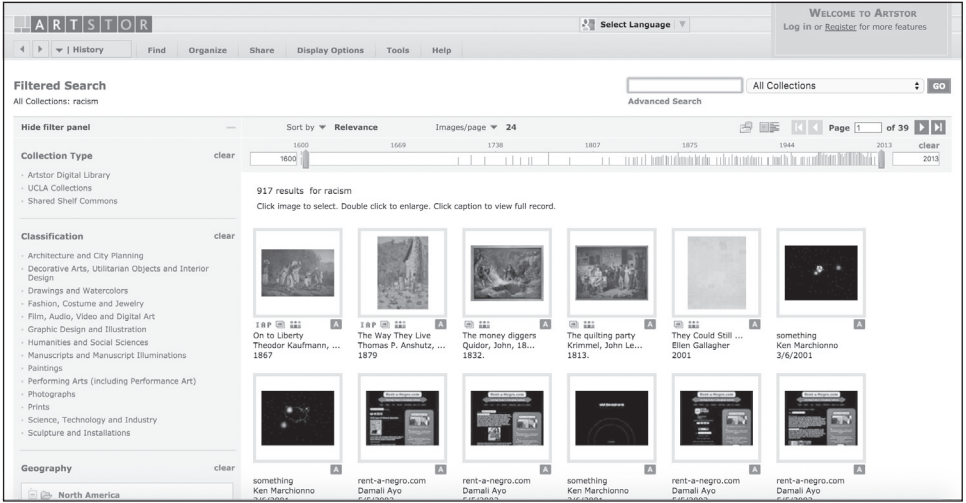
ARTSTOR

Select Language

WELCOME TO ARTSTOR
Log in or Register for more features

History Find Organize Share Display Options Tools Help

Filtered Search
All Collections: racism

All Collections GO
Advanced Search

Hide filter panel

Sort by Relevance Images/page 24 Page 1 of 39

1600 1669 1738 1807 1875 1944 2013 clear
1600 2013

Collection Type clear
Artstor Digital Library
UCLA Collections
Shared Shelf Commons

Classification clear
Architecture and City Planning
Decorative Arts, Utilitarian Objects and Interior Design
Drawings and Watercolors
Fashion, Costume and Jewelry
Film, Audio, Video and Digital Art
Graphic Design and Illustration
Humanities and Social Sciences
Manuscripts and Manuscript Illuminations
Paintings
Performing Arts (including Performance Art)
Photographs
Prints
Science, Technology and Industry
Sculpture and Installations

Geography clear
North America

917 results for racism
Click image to select. Double click to enlarge. Click caption to view full record.

IAP A
On to Liberty
Theodor Kaufmann, ...
1867

IAP A
The Way They Live
Thomas P. Anshutz, ...
1879

A
The money diggers
Quidor, John, 18...
1832.

A
The quilting party
Krimmel, John Le...
1813.

A
They Could Still ...
Ellen Gallagher
2001

A
something
Ken Marchionno
3/6/2001

A
something
Ken Marchionno
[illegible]

A
rent-a-negro.com
Damali Ayo
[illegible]

A
rent-a-negro.com
Damali Ayo
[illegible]

A
something
Ken Marchionno
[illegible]

A
rent-a-negro.com
Damali Ayo
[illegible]

A
rent-a-negro.com
Damali Ayo
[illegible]